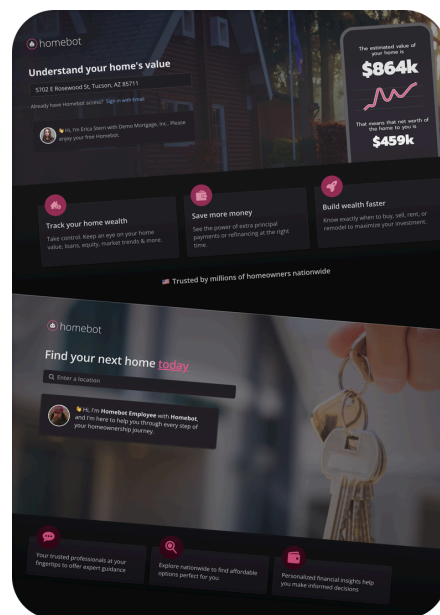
homebot

Understand your home's value

5702 E Rosewood St, Tucson, AZ 85711

Already have Homebot access? Sign in with Email

👋 Hi, I'm Erica Stern with Demo Mortgage, Inc.. Please enjoy your free Homebot.

The estimated value of your home is

$864k

That means that net worth of the home to you is

$459k

Track your home wealth

Take control. Keep an eye on your home value, loans, equity, market trends & more.

Save more money

See the power of extra principal payments or refinancing at the right time.

Build wealth faster

Know exactly when to buy, sell, rent, or remodel to maximize your investment.

Trusted by millions of homeowners nationwide

homebot

Find your next home today

Enter a location

👋 Hi, I'm Homebot Employee with Homebot, and I'm here to help you through every step of your homeownership journey.

Your trusted professionals at your fingertips to offer expert guidance

Explore nationwide to find affordable options perfect for you.

Personalized financial insights help you make informed decisions